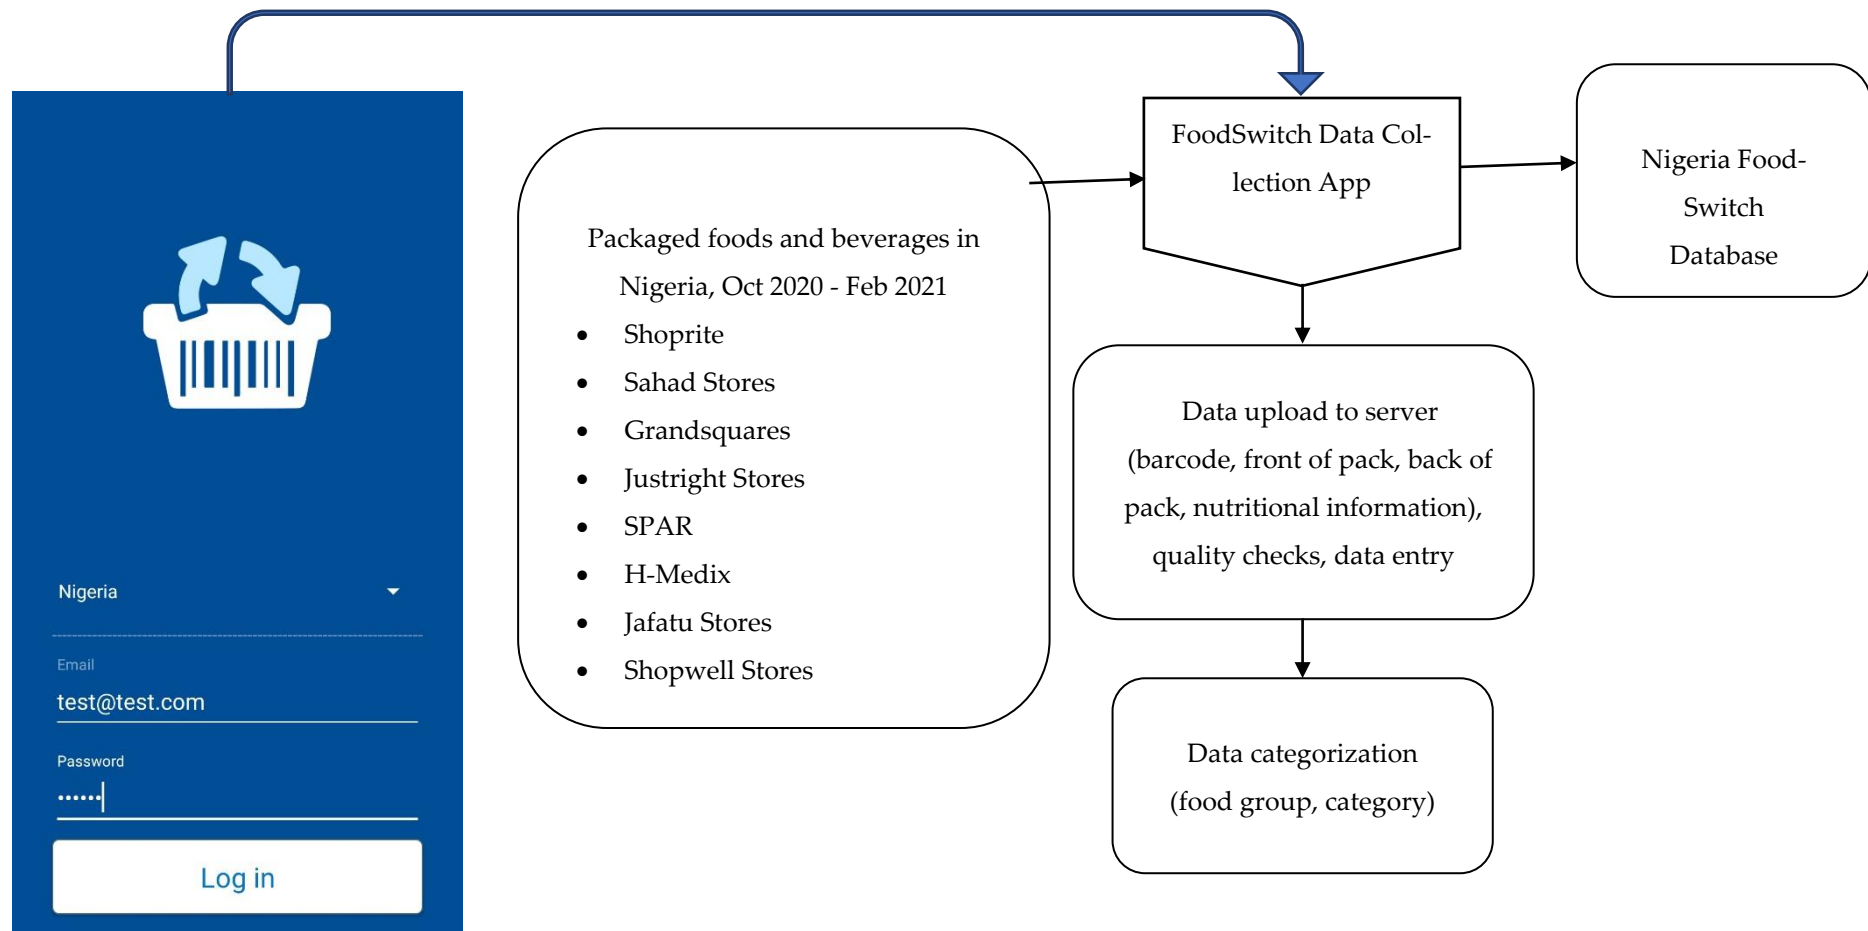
Nigeria

Email

test@test.com

Password

••••••

Log in

Packaged foods and beverages in Nigeria, Oct 2020 - Feb 2021

- Shoprite
- Sahad Stores
- Grandsquares
- Justright Stores
- SPAR
- H-Medix
- Jafatu Stores
- Shopwell Stores

FoodSwitch Data Collection App

Nigeria FoodSwitch Database

Data upload to server (barcode, front of pack, back of pack, nutritional information), quality checks, data entry

Data categorization (food group, category)